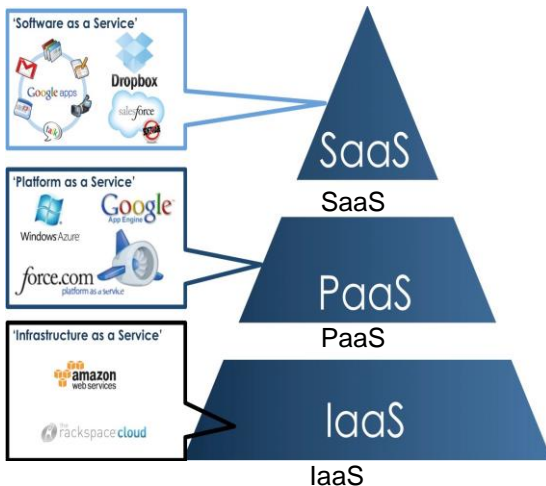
'Software as a Service'

Google apps

Dropbox

salesforce

'Platform as a Service'

Windows Azure

Google App Engine

force.com platform as a service

'Infrastructure as a Service'

amazon web services

the rackspace cloud

SaaS

SaaS

PaaS

PaaS

IaaS

IaaS